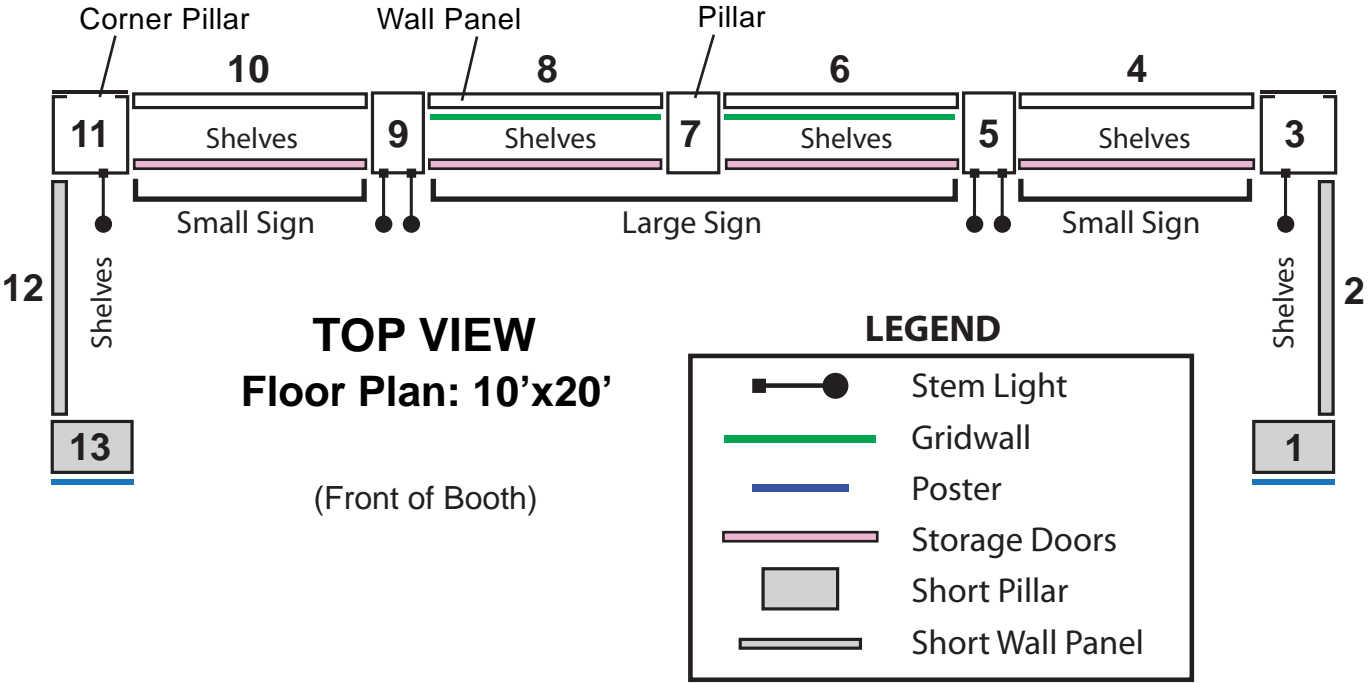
Corner Pillar
Wall Panel
Pillar

10
8
6
4

11
Shelves
9
Shelves
7
Shelves
5
Shelves
3

Small Sign
Large Sign
Small Sign

12
Shelves
Shelves
2

TOP VIEW
Floor Plan: 10’x20’

(Front of Booth)

13
1

LEGEND

Stem Light
Gridwall
Poster
Storage Doors
Short Pillar
Short Wall Panel